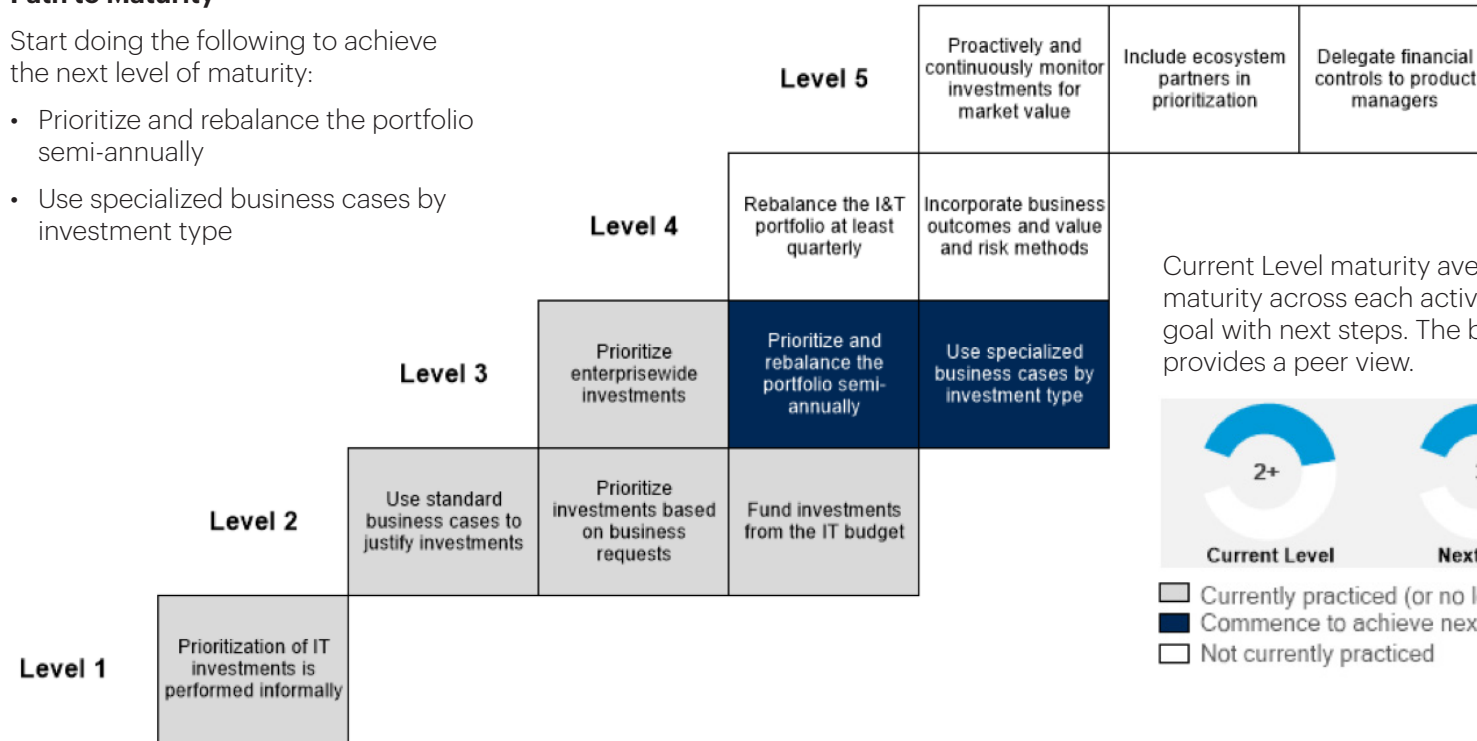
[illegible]

Start doing the following to achieve the next level of maturity:

• Prioritize and rebalance the portfolio semi-annually

• Use specialized business cases by investment type

Level 5

Proactively and continuously monitor investments for market value

Include ecosystem partners in prioritization

Delegate financial controls to product managers

Level 4

Rebalance the I&T portfolio at least quarterly

Incorporate business outcomes and value and risk methods

Level 3

Prioritize enterprisewide investments

Prioritize and rebalance the portfolio semi-annually

Use specialized business cases by investment type

Level 2

Use standard business cases to justify investments

Prioritize investments based on business requests

Fund investments from the IT budget

Level 1

Prioritization of IT investments is performed informally

Current Level maturity ave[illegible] maturity across each activ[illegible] goal with next steps. The b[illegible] provides a peer view.

2+

Current Level

Next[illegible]

Currently practiced (or no l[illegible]

Commence to achieve nex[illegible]

Not currently practiced